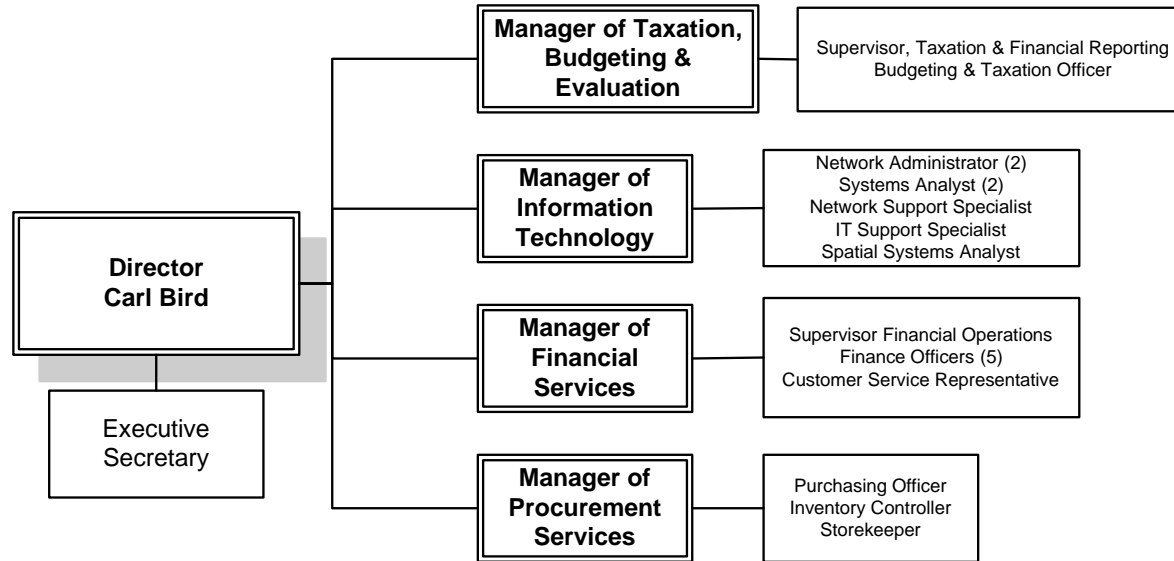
Director
Carl Bird

Executive
Secretary

Manager of Taxation,
Budgeting &
Evaluation

Supervisor, Taxation & Financial Reporting
Budgeting & Taxation Officer

Manager of
Information
Technology

Network Administrator (2)
Systems Analyst (2)
Network Support Specialist
IT Support Specialist
Spatial Systems Analyst

Manager of
Financial
Services

Supervisor Financial Operations
Finance Officers (5)
Customer Service Representative

Manager of
Procurement
Services

Purchasing Officer
Inventory Controller
Storekeeper